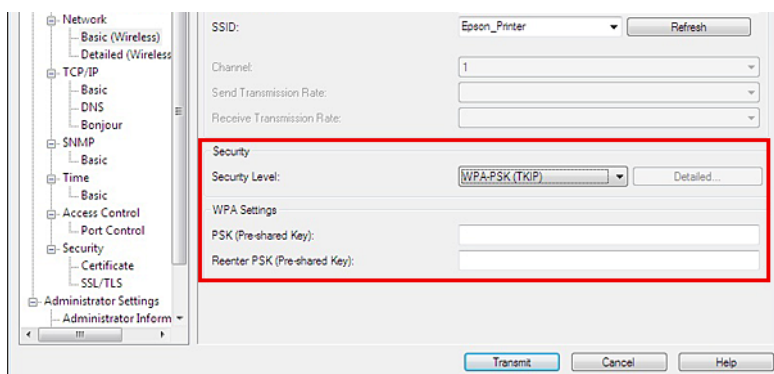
Network
Basic (Wireless)
Detailed (Wireless
TCP/IP
Basic
DNS
Bonjour
SNMP
Basic
Time
Basic
Access Control
Port Control
Security
Certificate
SSL/TLS
Administrator Settings
Administrator Inform

SSID: Epson_Printer Refresh

Channel: 1

Send Transmission Rate:

Receive Transmission Rate:

Security

Security Level: WPA-PSK (TKIP) Detailed...

WPA Settings

PSK (Pre-shared Key):

Reenter PSK (Pre-shared Key):

Transmit Cancel Help